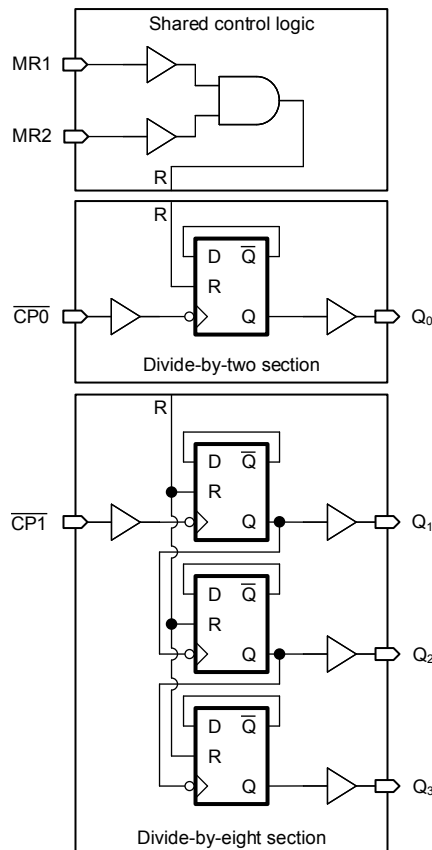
Shared control logic

MR1

MR2

R

R

D $\overline{Q}$

R

$\overline{CP0}$

Q

$Q_0$

Divide-by-two section

R

D $\overline{Q}$

R

$\overline{CP1}$

Q

$Q_1$

D $\overline{Q}$

R

Q

$Q_2$

D $\overline{Q}$

R

Q

$Q_3$

Divide-by-eight section